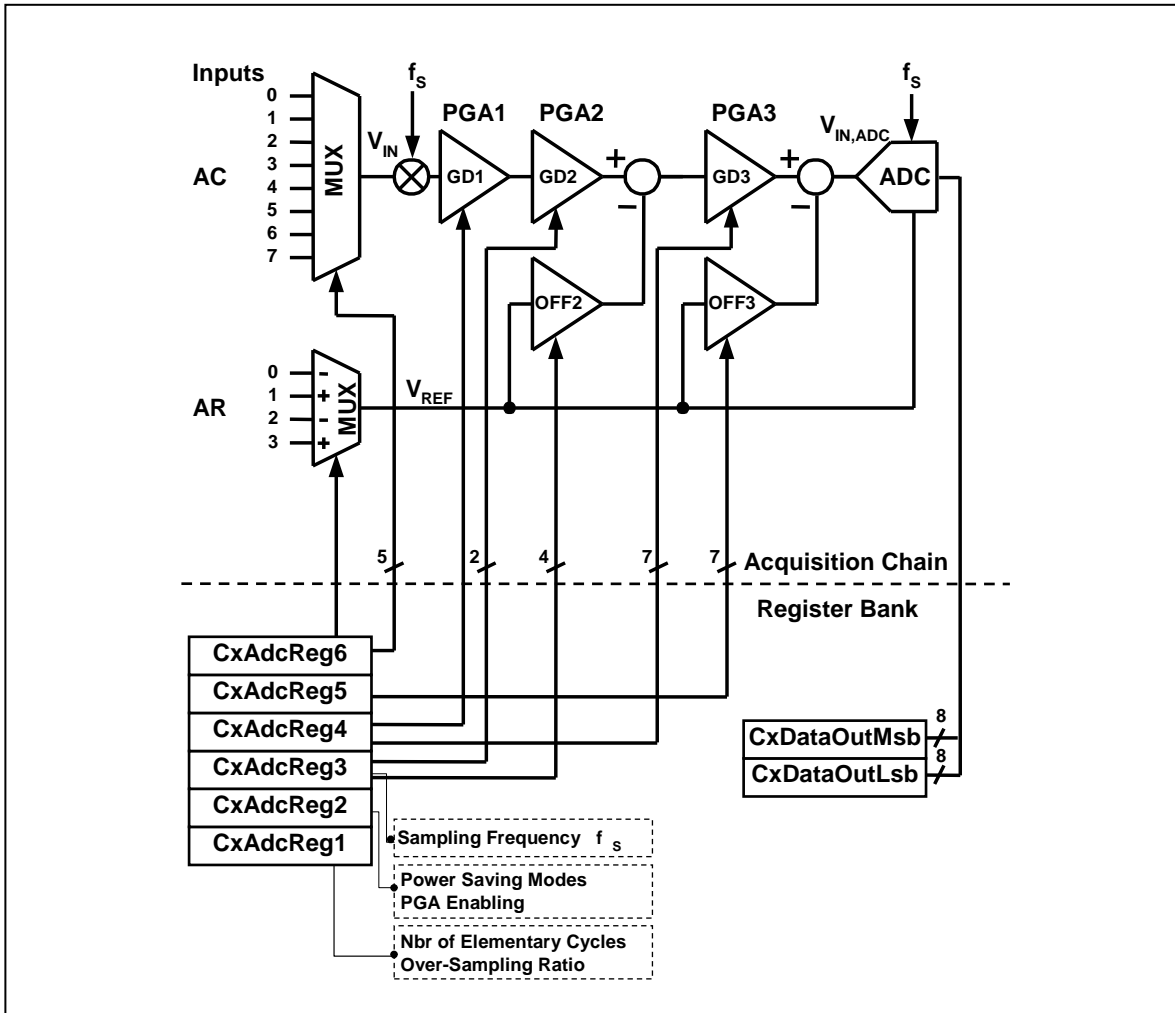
Inputs
0
1
2
3
4
5
6
7
AC
MUX
$V_{IN}$
$f_S$
PGA1
GD1
PGA2
GD2
+
−
PGA3
GD3
+
−
$V_{IN,ADC}$
$f_S$
ADC
OFF2
OFF3
AR
0 -
1 +
2 -
3 +
MUX
$V_{REF}$
5
2
4
7
7
Acquisition Chain
Register Bank
CxAdcReg6
CxAdcReg5
CxAdcReg4
CxAdcReg3
CxAdcReg2
CxAdcReg1
CxDataOutMsb
8
CxDataOutLsb
8
Sampling Frequency $f_S$
Power Saving Modes
PGA Enabling
Nbr of Elementary Cycles
Over-Sampling Ratio